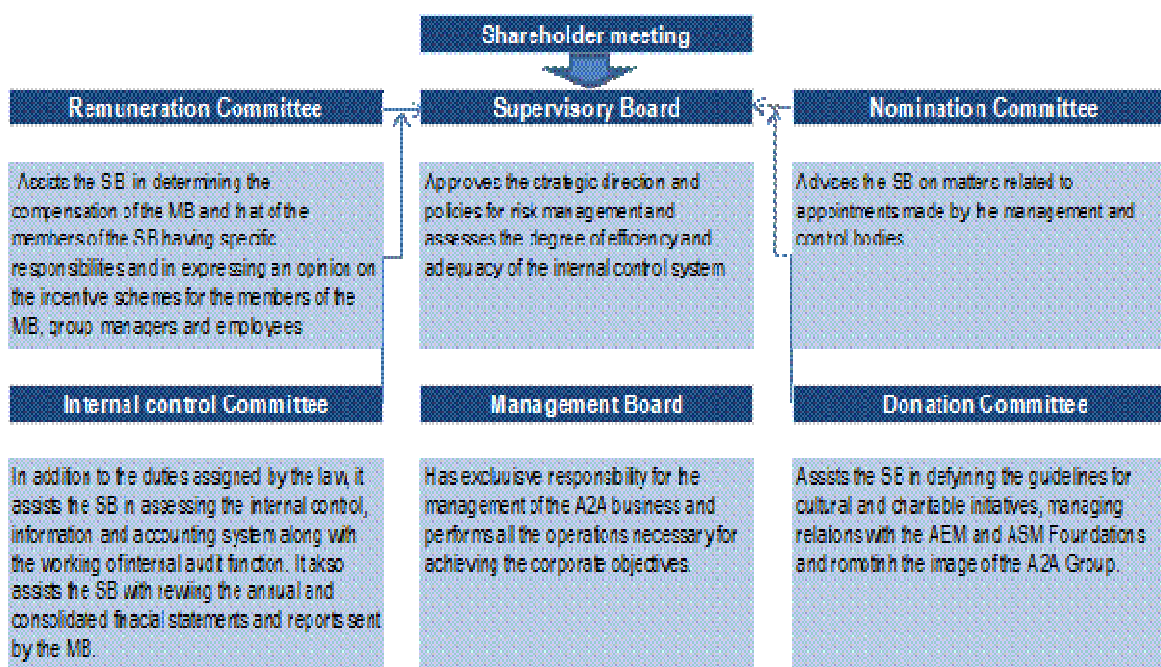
Shareholder meeting

Remuneration Committee

Supervisory Board

Nomination Committee

Assists the SB in determining the compensation of the MB and that of the members of the SB having specific responsibilities and in expressing an opinion on the incentive schemes for the members of the MB, group managers and employees

Approves the strategic direction and policies for risk management and assesses the degree of efficiency and adequacy of the internal control system

Advices the SB on matters related to appointments made by the management and control bodies

Internal control Committee

Management Board

Donation Committee

In addition to the duties assigned by the law, it assists the SB in assessing the internal control, information and accounting system along with the working of internal audit function. It also assists the SB with rewiing the annual and consolidated fiacial statements and reports sent by the MB.

Has exclusive responsibility for the management of the A2A business and performs all the operations necessary for achieving the corporate objectives.

Assists the SB in defyining the guidelines for cultural and charitable initiatives, managing relations with the AEM and ASM Foundations and romotinh the image of the A2A Group.